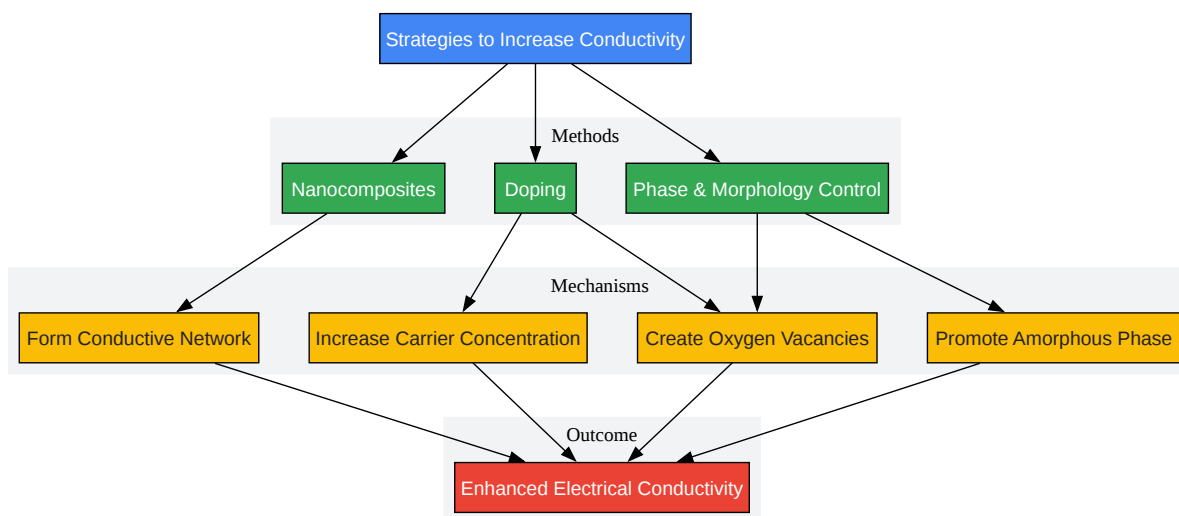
Strategies to Increase Conductivity

Methods

Nanocomposites

Doping

Phase & Morphology Control

Mechanisms

Form Conductive Network

Increase Carrier Concentration

Create Oxygen Vacancies

Promote Amorphous Phase

Outcome

Enhanced Electrical Conductivity